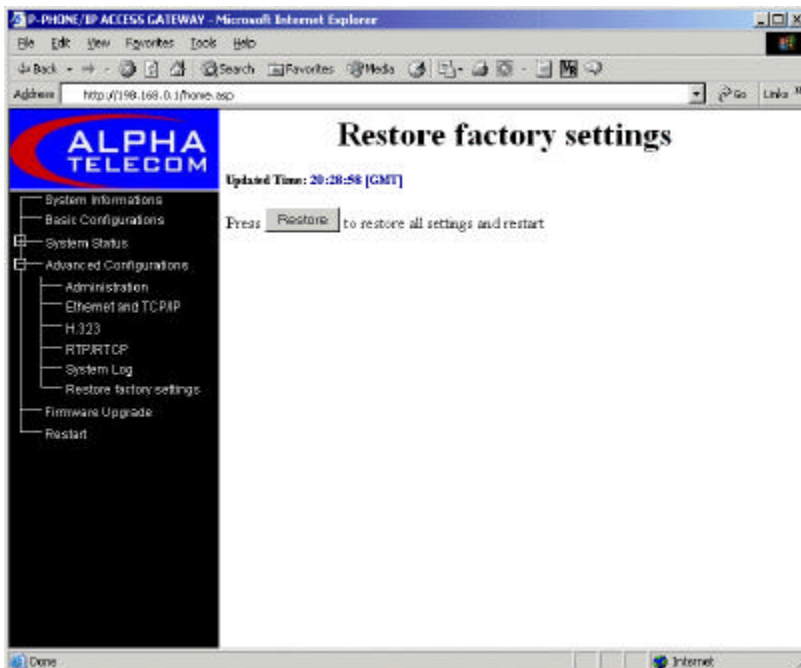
P-PHONE/IP ACCESS GATEWAY - Microsoft Internet Explorer

File Edit View Favorites Tools Help

Back Search Favorites Media

Address http://198.168.0.1/home.asp

Go Links

ALPHA TELECOM

System Informations
Basic Configurations
System Status
Advanced Configurations
Administration
Ethernet and TCP/IP
H.323
RTP/RTCP
System Log
Restore factory settings
Firmware Upgrade
Restart

Restore factory settings

Updated Time: 20:28:58 [GMT]

Press Restore to restore all settings and restart

Done

Internet